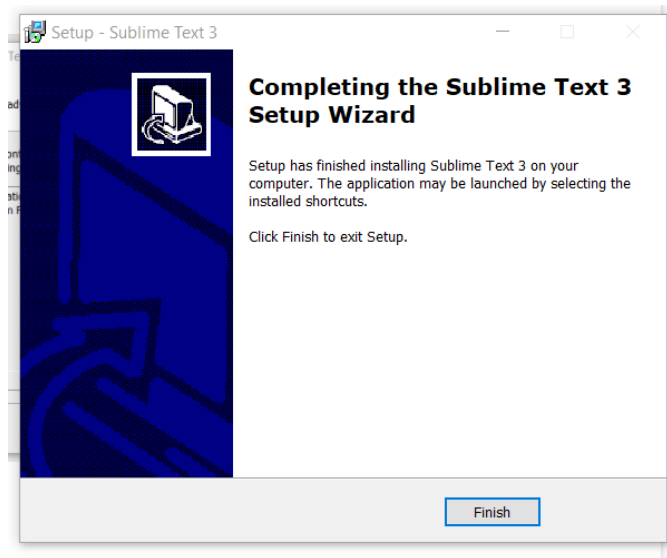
Setup - Sublime Text 3

Completing the Sublime Text 3 Setup Wizard

Setup has finished installing Sublime Text 3 on your computer. The application may be launched by selecting the installed shortcuts.

Click Finish to exit Setup.

Finish